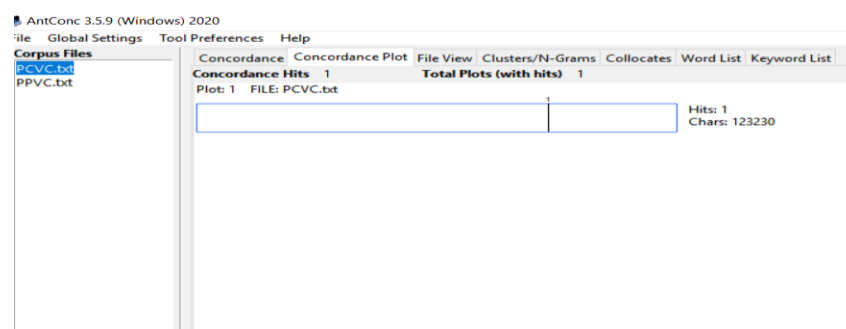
AntConc 3.5.9 (Windows) 2020
ile Global Settings Tool Preferences Help
Corpus Files
PCVC.txt
PPVC.txt

Concordance Concordance Plot File View Clusters/N-Grams Collocates Word List Keyword List
Concordance Hits 1 Total Plots (with hits) 1
Plot: 1 FILE: PCVC.txt
1
Hits: 1
Chars: 123230